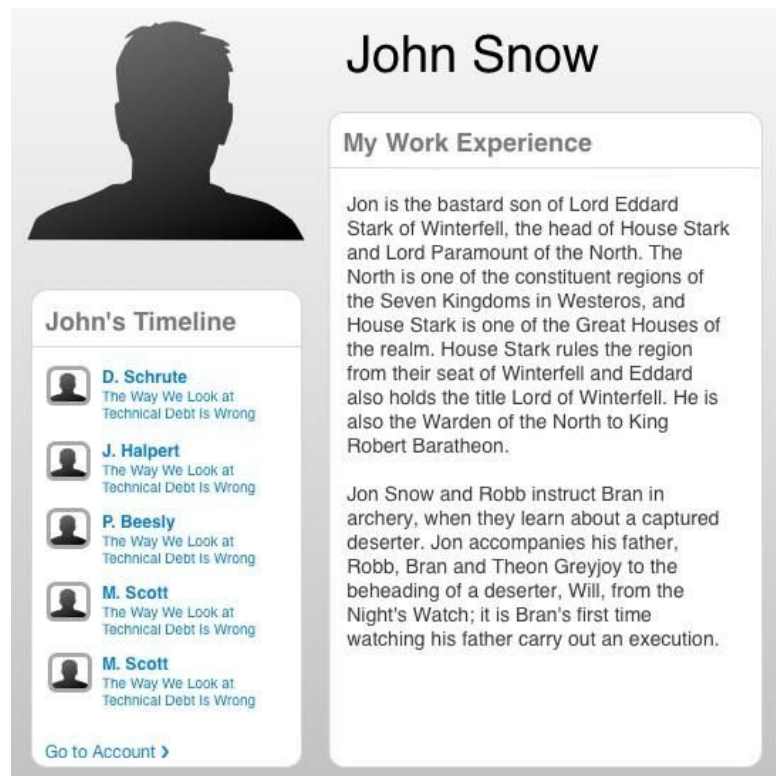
John Snow

My Work Experience

Jon is the bastard son of Lord Eddard Stark of Winterfell, the head of House Stark and Lord Paramount of the North. The North is one of the constituent regions of the Seven Kingdoms in Westeros, and House Stark is one of the Great Houses of the realm. House Stark rules the region from their seat of Winterfell and Eddard also holds the title Lord of Winterfell. He is also the Warden of the North to King Robert Baratheon.

Jon Snow and Robb instruct Bran in archery, when they learn about a captured deserter. Jon accompanies his father, Robb, Bran and Theon Greyjoy to the beheading of a deserter, Will, from the Night's Watch; it is Bran's first time watching his father carry out an execution.

John's Timeline

D. Schrute
The Way We Look at Technical Debt Is Wrong

J. Halpert
The Way We Look at Technical Debt Is Wrong

P. Beesly
The Way We Look at Technical Debt Is Wrong

M. Scott
The Way We Look at Technical Debt Is Wrong

M. Scott
The Way We Look at Technical Debt Is Wrong

Go to Account ›